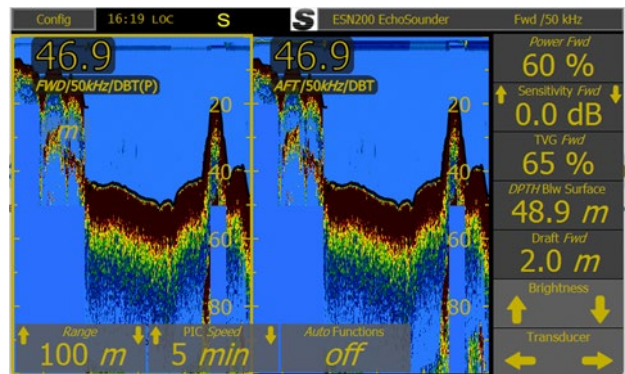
Config 16:19 LOC S

S ESN200 EchoSounder Fwd /50 kHz

46.9
FWD/50kHz/DBT(P)
m
20
40
60
80

46.9
AFT/50kHz/DBT
20
40
60
80

Range
100 m

PIC Speed
5 min

Auto Functions
off

Power Fwd
60 %

Sensitivity Fwd
0.0 dB

TVG Fwd
65 %

DPTH Blw Surface
48.9 m

Draft Fwd
2.0 m

Brightness

Transducer